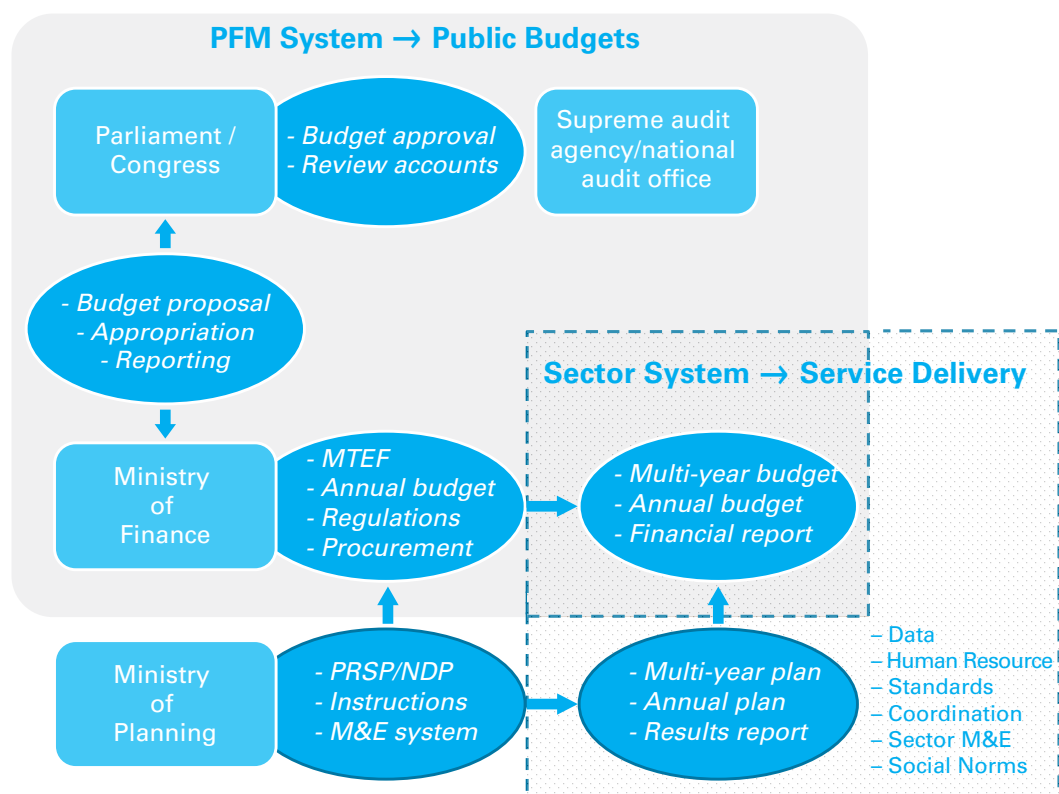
PFM System → Public Budgets

Parliament / Congress

- Budget approval
- Review accounts

Supreme audit agency/national audit office

- Budget proposal
- Appropriation
- Reporting

Ministry of Finance

- MTEF
- Annual budget
- Regulations
- Procurement

Sector System → Service Delivery

- Multi-year budget
- Annual budget
- Financial report

Ministry of Planning

- PRSP/NDP
- Instructions
- M&E system

- Multi-year plan
- Annual plan
- Results report

– Data
– Human Resource
– Standards
– Coordination
– Sector M&E
– Social Norms